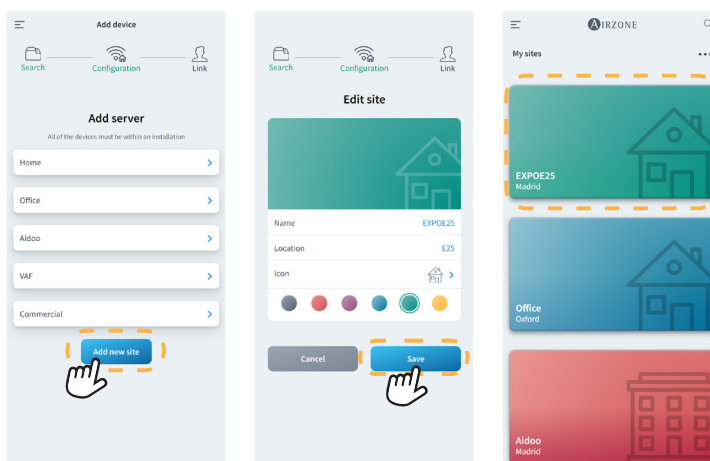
Add device

Search Configuration Link

Add server

All of the devices must be within an installation

Home

Office

Aidoo

VAF

Commercial

Add new site

Search Configuration Link

Edit site

Name EXPOE25

Location E25

Icon

Cancel

Save

AIRZONE

My sites

EXPOE25
Madrid

Office
Oxford

Aidoo
Madrid